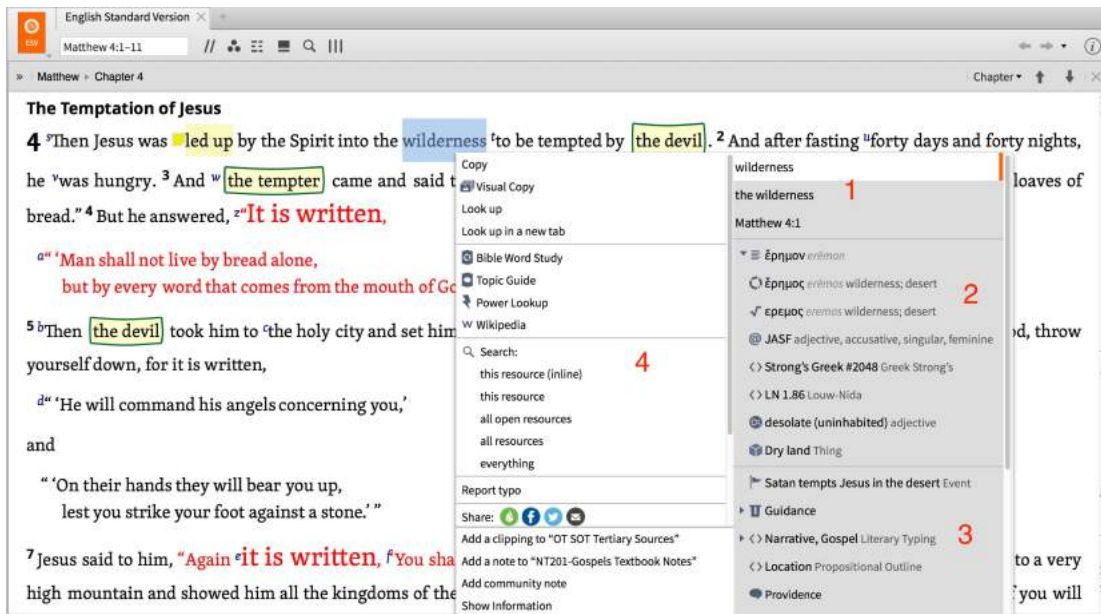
English Standard Version

ESV

Matthew 4:1–11

» Matthew ▸ Chapter 4

Chapter ▾

The Temptation of Jesus

4 ˢThen Jesus was led up by the Spirit into the wilderness ᵗto be tempted by the devil. ² And after fasting ᵘforty days and forty nights, he ᵛwas hungry. ³ And ʷ the tempter came and said t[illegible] loaves of bread." ⁴ But he answered, ᶻ"It is written,

ᵃ" 'Man shall not live by bread alone, but by every word that comes from the mouth of Go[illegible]

⁵ ᵇThen the devil took him to ᶜthe holy city and set him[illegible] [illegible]od, throw yourself down, for it is written,

ᵈ" 'He will command his angels concerning you,'

and

" 'On their hands they will bear you up, lest you strike your foot against a stone.' "

⁷ Jesus said to him, "Again ᵉit is written, ᶠYou sha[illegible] to a very high mountain and showed him all the kingdoms of the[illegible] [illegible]you will

Copy
Visual Copy
Look up
Look up in a new tab
Bible Word Study
Topic Guide
Power Lookup
Wikipedia
Search:
this resource (inline)
this resource
all open resources
all resources
everything
4
Report typo
Share:
Add a clipping to "OT SOT Tertiary Sources"
Add a note to "NT201-Gospels Textbook Notes"
Add community note
Show Information

wilderness
the wilderness 1
Matthew 4:1
ἔρημον erēmon
ἔρημος erēmos wilderness; desert 2
ερημος erēmos wilderness; desert
JASF adjective, accusative, singular, feminine
Strong's Greek #2048 Greek Strong's
LN 1.86 Louw-Nida
desolate (uninhabited) adjective
Dry land Thing
Satan tempts Jesus in the desert Event
Guidance
Narrative, Gospel Literary Typing 3
Location Propositional Outline
Providence